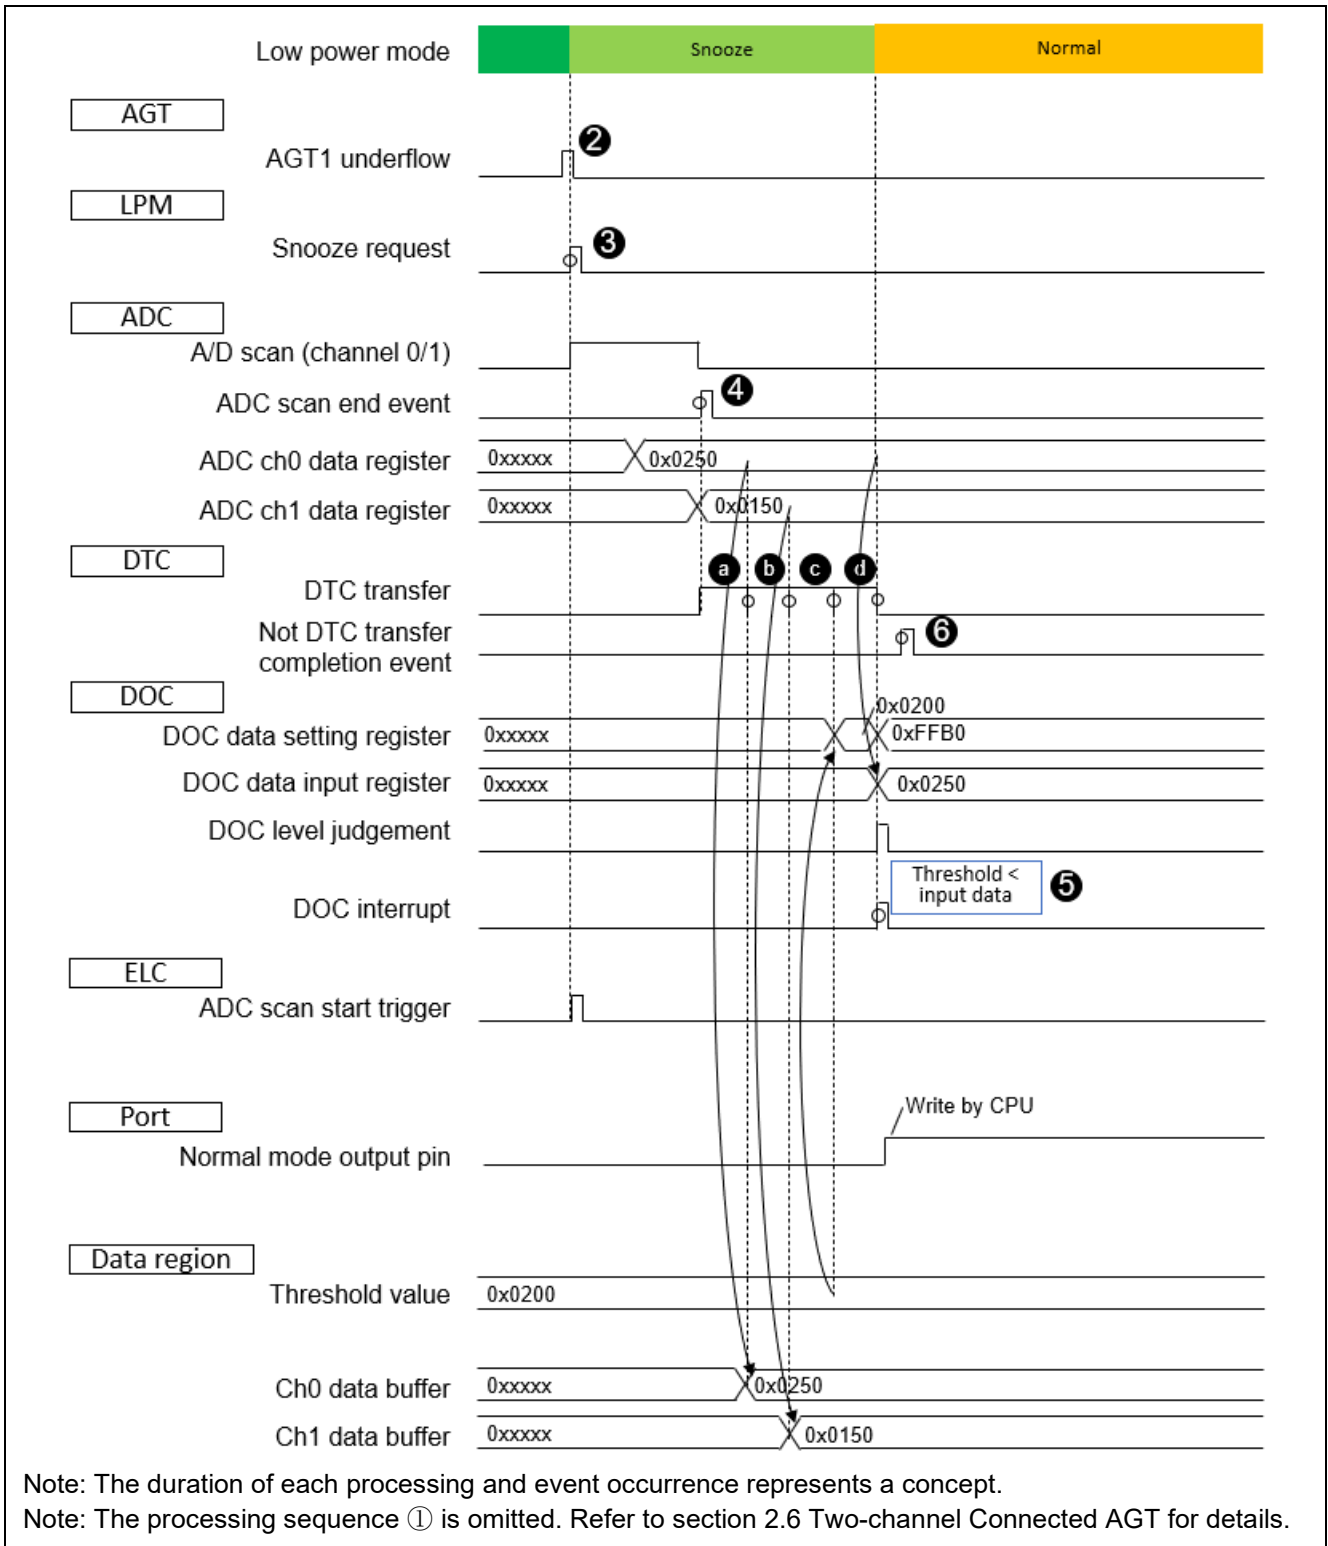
Low power mode
Snooze
Normal
AGT
AGT1 underflow
❷
LPM
Snooze request
❸
ADC
A/D scan (channel 0/1)
ADC scan end event
❹
ADC ch0 data register
0xxxxx
0x0250
ADC ch1 data register
0xxxxx
0x0150
DTC
DTC transfer
a b c d
Not DTC transfer completion event
❻
DOC
DOC data setting register
0xxxxx
0x0200
0xFFB0
DOC data input register
0xxxxx
0x0250
DOC level judgement
DOC interrupt
Threshold < input data
❺
ELC
ADC scan start trigger
Port
Normal mode output pin
Write by CPU
Data region
Threshold value
0x0200
Ch0 data buffer
0xxxxx
0x0250
Ch1 data buffer
0xxxxx
0x0150
Note: The duration of each processing and event occurrence represents a concept.
Note: The processing sequence ① is omitted. Refer to section 2.6 Two-channel Connected AGT for details.